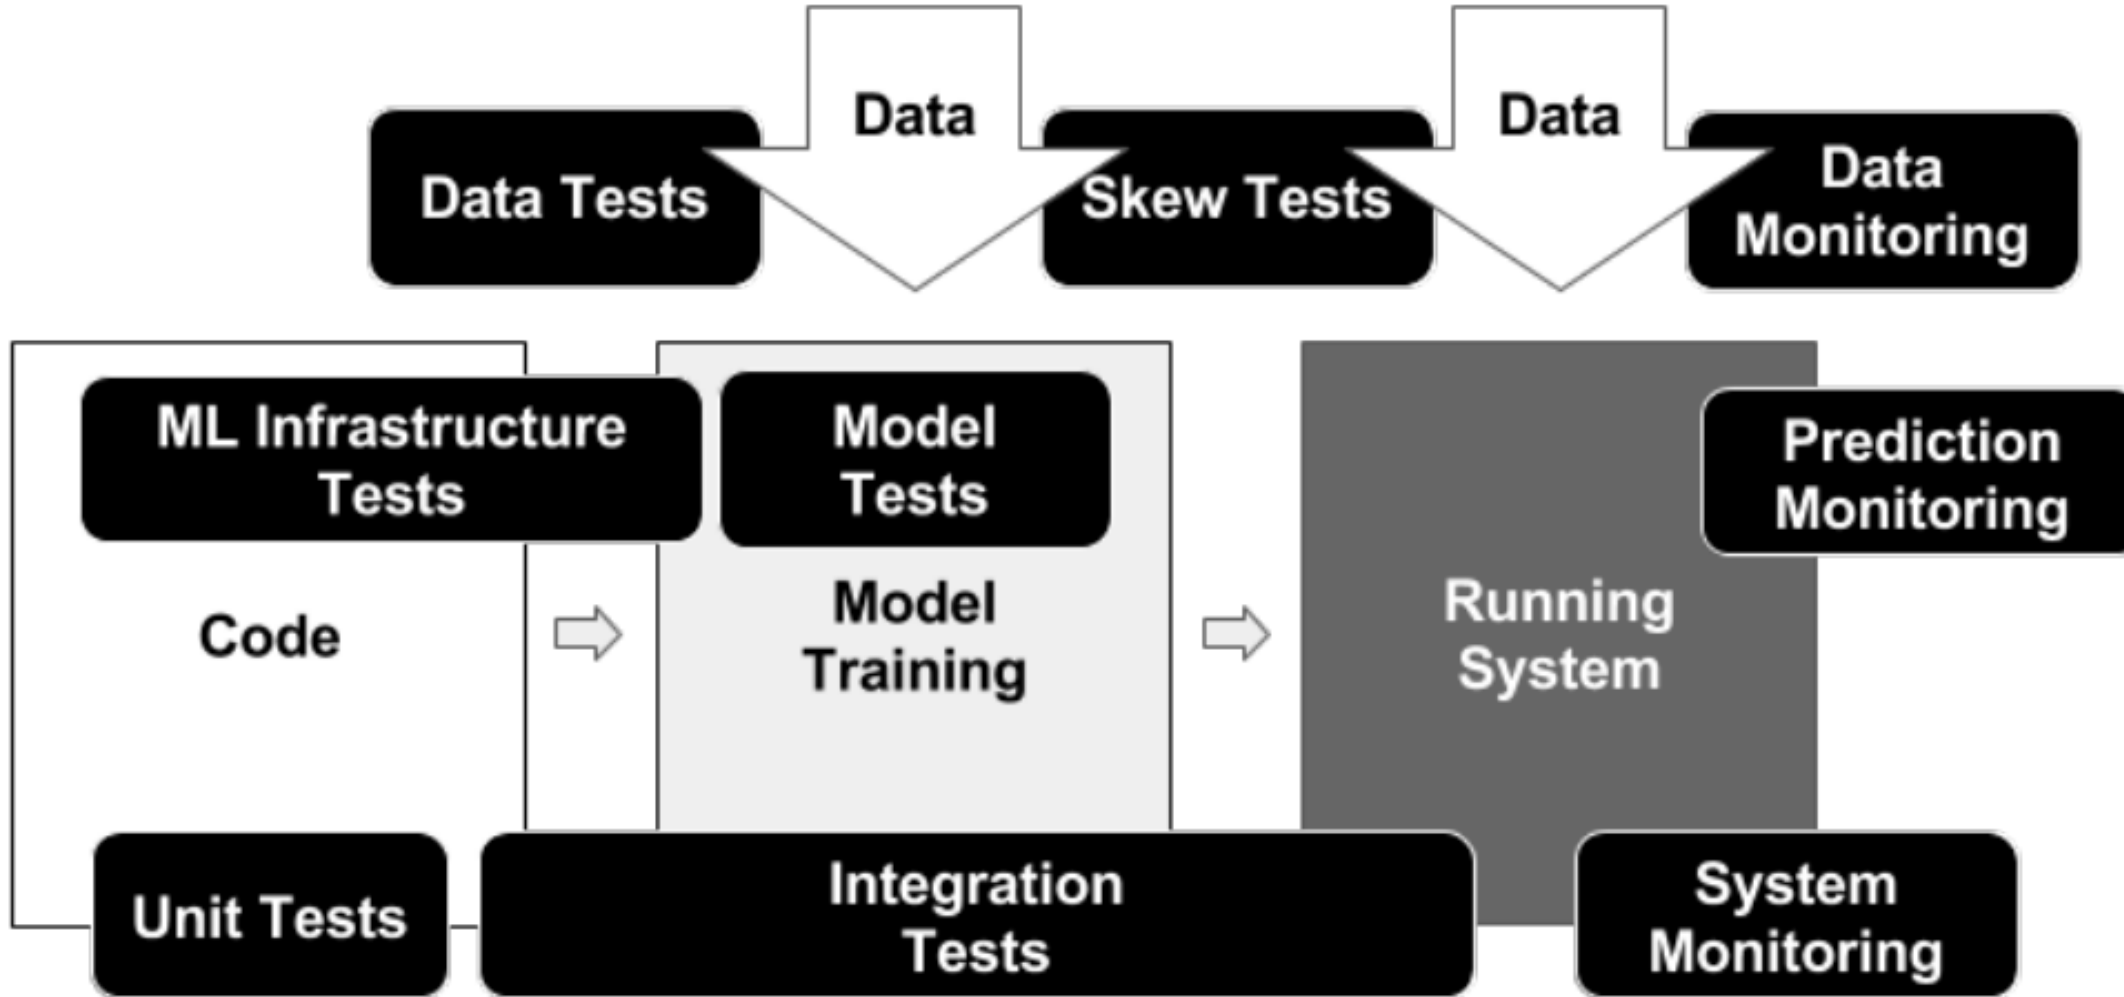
Data

Data

Data Tests

Skew Tests

Data Monitoring

ML Infrastructure Tests

Model Tests

Prediction Monitoring

Code

Model Training

Running System

Unit Tests

Integration Tests

System Monitoring